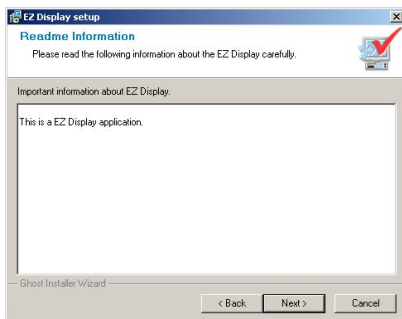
EZ Display setup

×

Readme Information

Please read the following information about the EZ Display carefully.

Important information about EZ Display.

This is a EZ Display application.

Ghost Installer Wizard

< Back

Next >

Cancel